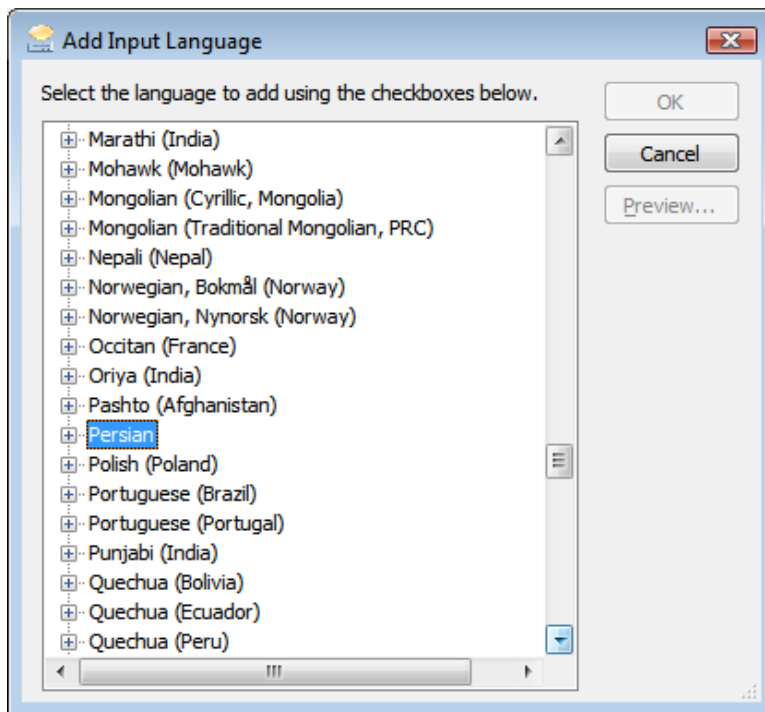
Add Input Language

Select the language to add using the checkboxes below.

OK
Cancel
Preview...

Marathi (India)
Mohawk (Mohawk)
Mongolian (Cyrillic, Mongolia)
Mongolian (Traditional Mongolian, PRC)
Nepali (Nepal)
Norwegian, Bokmål (Norway)
Norwegian, Nynorsk (Norway)
Occitan (France)
Oriya (India)
Pashto (Afghanistan)
Persian
Polish (Poland)
Portuguese (Brazil)
Portuguese (Portugal)
Punjabi (India)
Quechua (Bolivia)
Quechua (Ecuador)
Quechua (Peru)